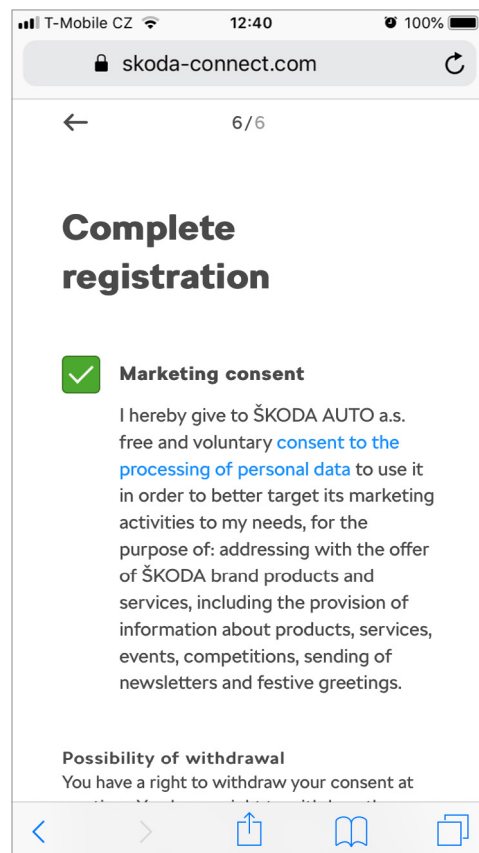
T-Mobile CZ 12:40 100%

skoda-connect.com

6/6

Complete registration

Marketing consent

I hereby give to ŠKODA AUTO a.s. free and voluntary consent to the processing of personal data to use it in order to better target its marketing activities to my needs, for the purpose of: addressing with the offer of ŠKODA brand products and services, including the provision of information about products, services, events, competitions, sending of newsletters and festive greetings.

Possibility of withdrawal

You have a right to withdraw your consent at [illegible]